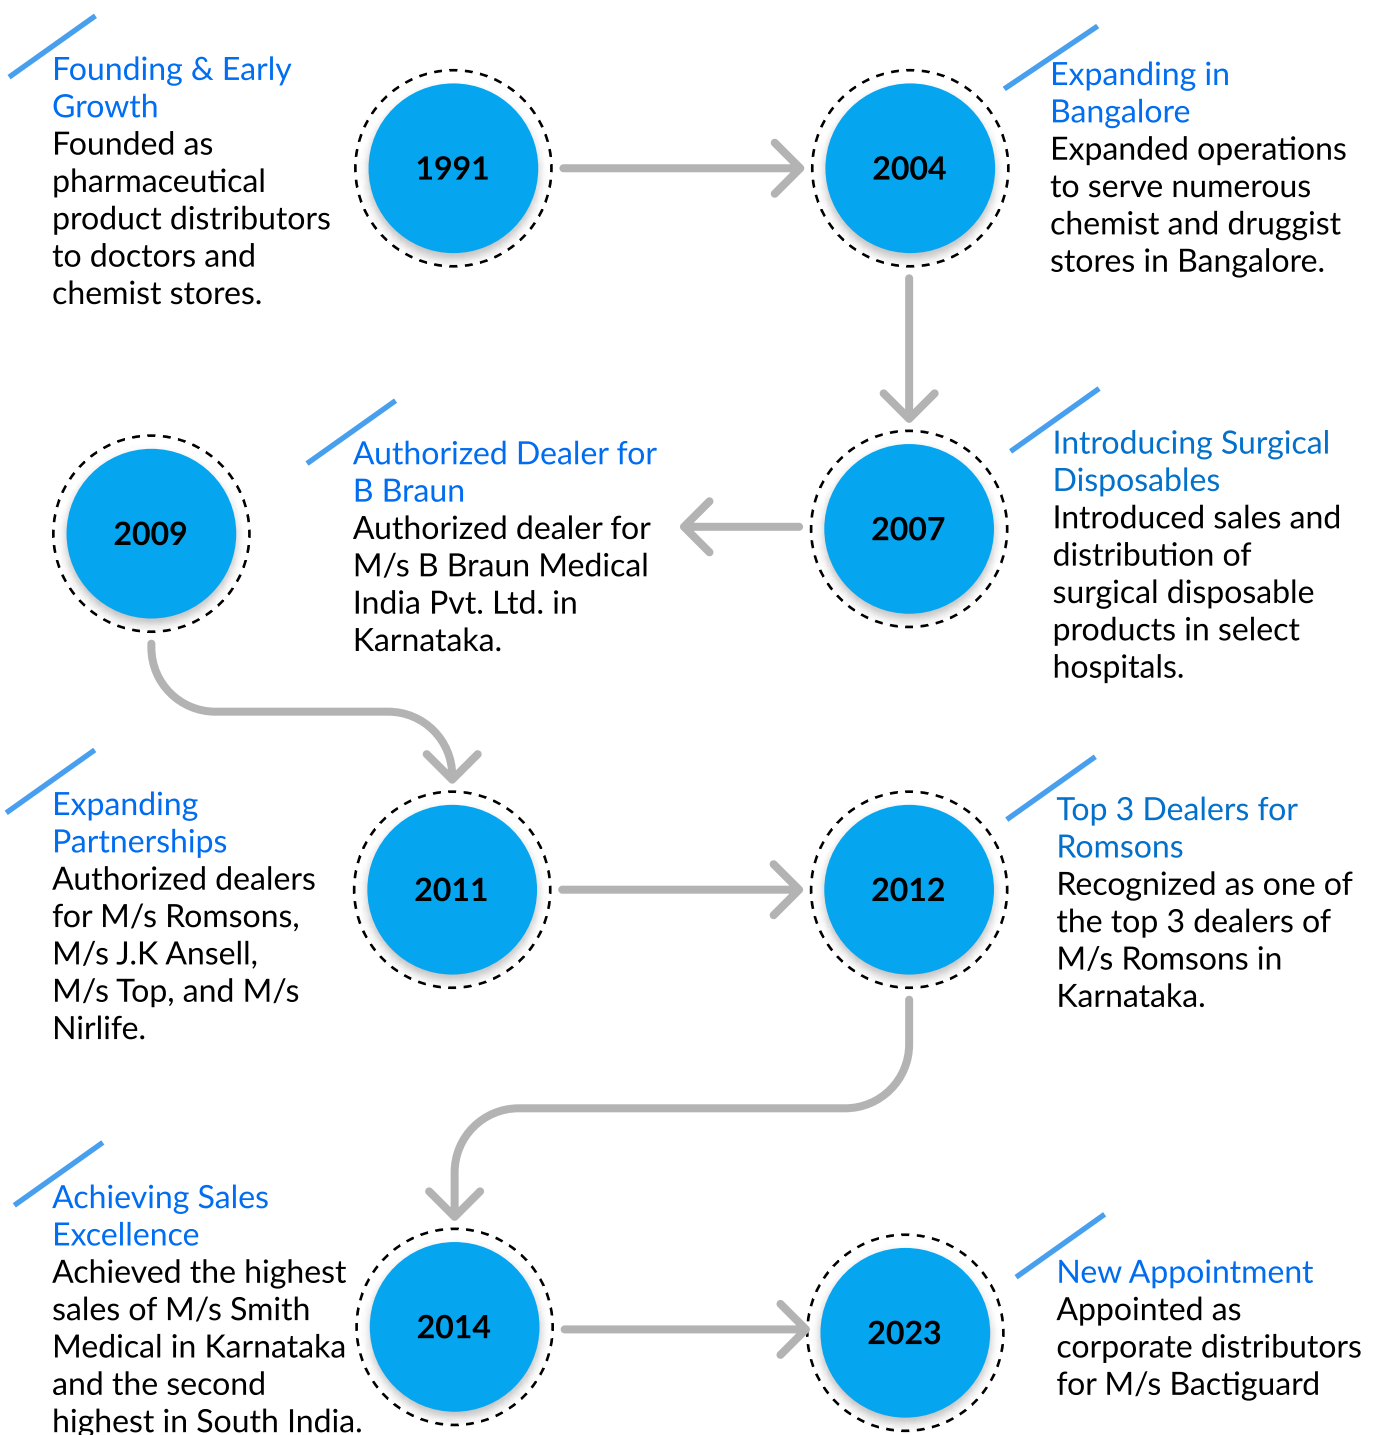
Founding & Early Growth
Founded as pharmaceutical product distributors to doctors and chemist stores.

1991

2004

Expanding in Bangalore
Expanded operations to serve numerous chemist and druggist stores in Bangalore.

2009

Authorized Dealer for B Braun
Authorized dealer for M/s B Braun Medical India Pvt. Ltd. in Karnataka.

2007

Introducing Surgical Disposables
Introduced sales and distribution of surgical disposable products in select hospitals.

Expanding Partnerships
Authorized dealers for M/s Romsons, M/s J.K Ansell, M/s Top, and M/s Nirlife.

2011

2012

Top 3 Dealers for Romsons
Recognized as one of the top 3 dealers of M/s Romsons in Karnataka.

Achieving Sales Excellence
Achieved the highest sales of M/s Smith Medical in Karnataka and the second highest in South India.

2014

2023

New Appointment
Appointed as corporate distributors for M/s Bactiguard